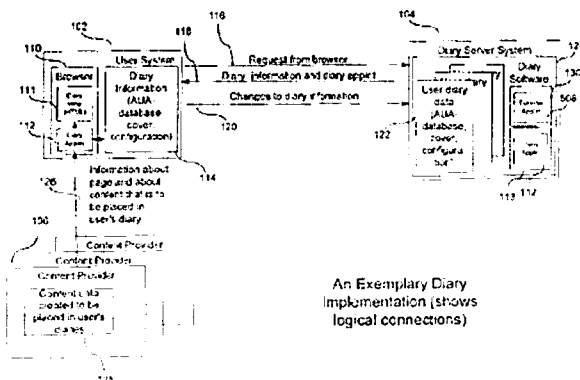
116

102

104

110

118

User System

Diary Server System

12

Browser

Request from browser

Diary information and diary applet

Diary Software

130

111

Diary information (AUA database cover configuration)

Changes to diary information

User diary data (AUA database, cover, configura tion)

506

112

120

122

114

Information about page and about content that is to be placed in user's diary

126

113 112

150

Content Provider

Content Provider

Content Provider

Content data created to be placed in user's diaries

An Exemplary Diary Implementation (shows logical connections)

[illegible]